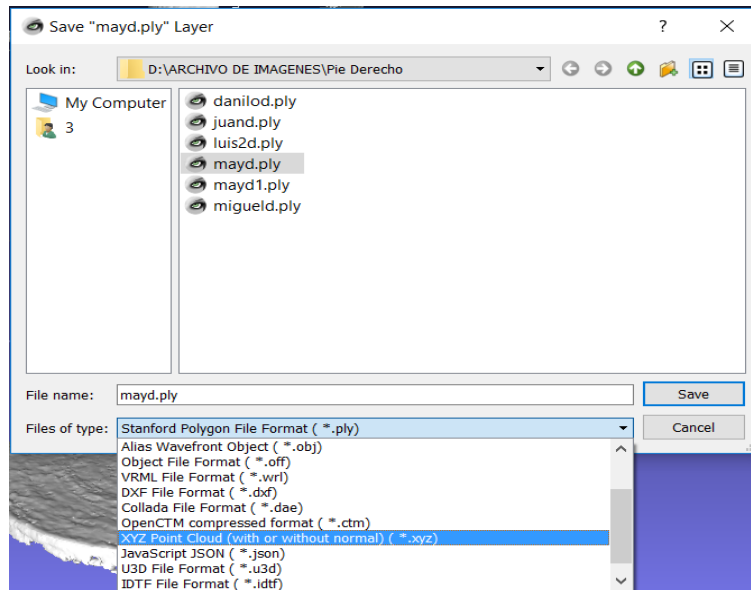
Save "mayd.ply" Layer

?

Look in: D:\ARCHIVO DE IMAGENES\Pie Derecho

My Computer
3

danilod.ply
juand.ply
luis2d.ply
mayd.ply
mayd1.ply
migueld.ply

File name: mayd.ply
Save

Files of type: Stanford Polygon File Format ( *.ply)
Cancel

Alias Wavefront Object ( *.obj)
Object File Format ( *.off)
VRML File Format ( *.wrl)
DXF File Format ( *.dxf)
Collada File Format ( *.dae)
OpenCTM compressed format ( *.ctm)
XYZ Point Cloud (with or without normal) ( *.xyz)
JavaScript JSON ( *.json)
U3D File Format ( *.u3d)
IDTF File Format ( *.idtf)